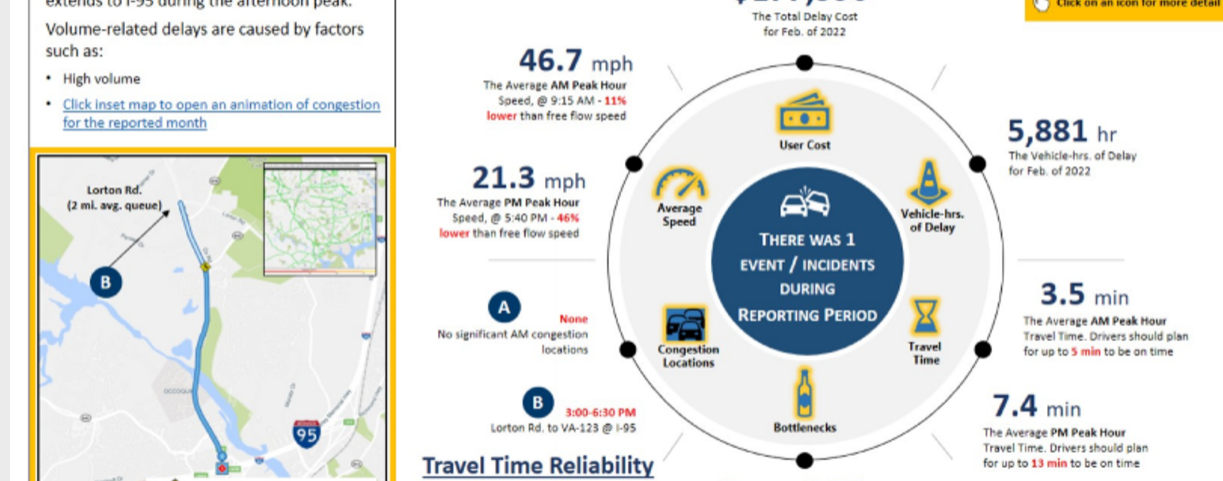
extends to I-95 during the afternoon peak.

Volume-related delays are caused by factors such as:

• High volume
• Click inset map to open an animation of congestion for the reported month

Lorton Rd. (2 mi. avg. queue)

B

95

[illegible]
The Total Delay Cost for Feb. of 2022

Click on an icon for more detail

46.7 mph
The Average AM Peak Hour Speed, @ 9:15 AM - 11% lower than free flow speed

21.3 mph
The Average PM Peak Hour Speed, @ 5:40 PM - 46% lower than free flow speed

A
None
No significant AM congestion locations

B
3:00-6:30 PM
Lorton Rd. to VA-123 @ I-95

Travel Time Reliability

User Cost

Average Speed

Vehicle-hrs. of Delay

THERE WAS 1 EVENT / INCIDENTS DURING REPORTING PERIOD

Congestion Locations

Travel Time

Bottlenecks

5,881 hr
The Vehicle-hrs. of Delay for Feb. of 2022

3.5 min
The Average AM Peak Hour Travel Time. Drivers should plan for up to 5 min to be on time

7.4 min
The Average PM Peak Hour Travel Time. Drivers should plan for up to 13 min to be on time